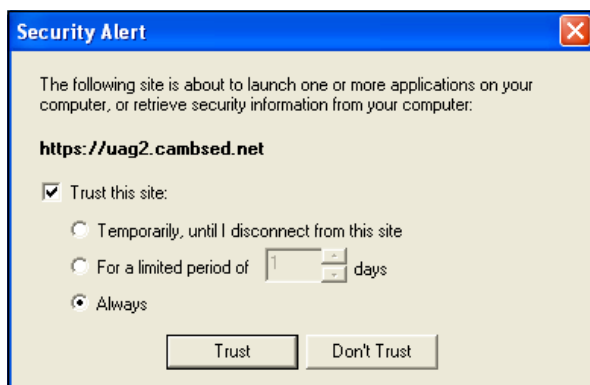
Security Alert

The following site is about to launch one or more applications on your computer, or retrieve security information from your computer:

https://uag2.cambsed.net

Trust this site:

Temporarily, until I disconnect from this site

For a limited period of 1 days

Always

Trust

Don't Trust